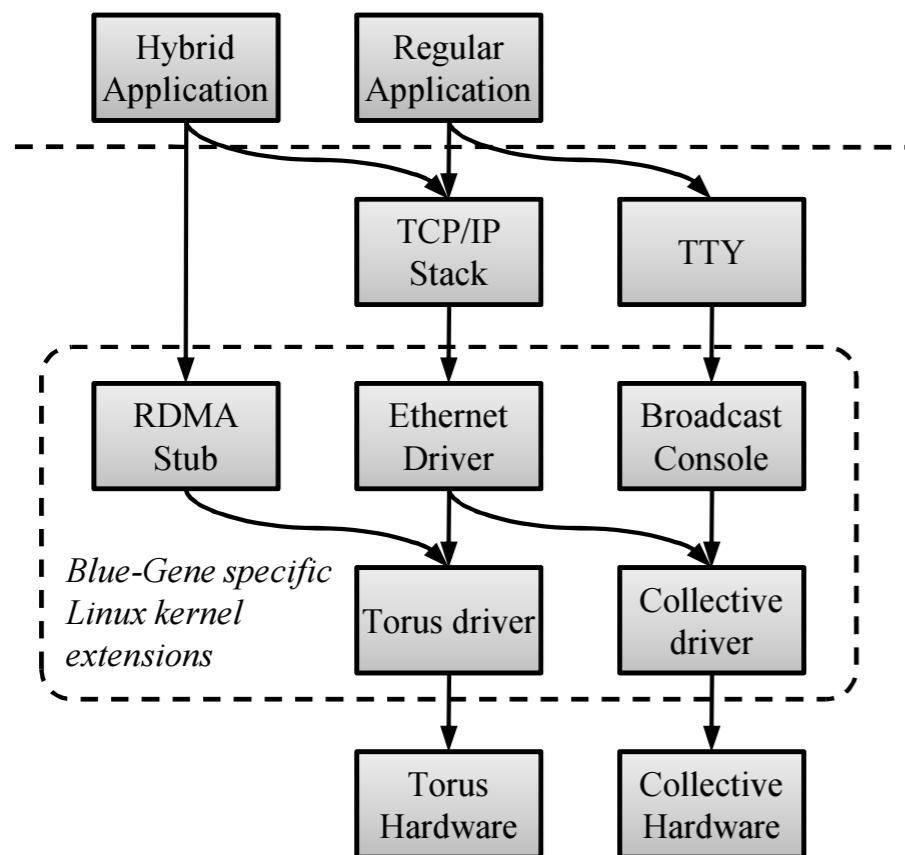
Hybrid Application

Regular Application

TCP/IP Stack

TTY

RDMA Stub

Ethernet Driver

Broadcast Console

Blue-Gene specific Linux kernel extensions

Torus driver

Collective driver

Torus Hardware

Collective Hardware